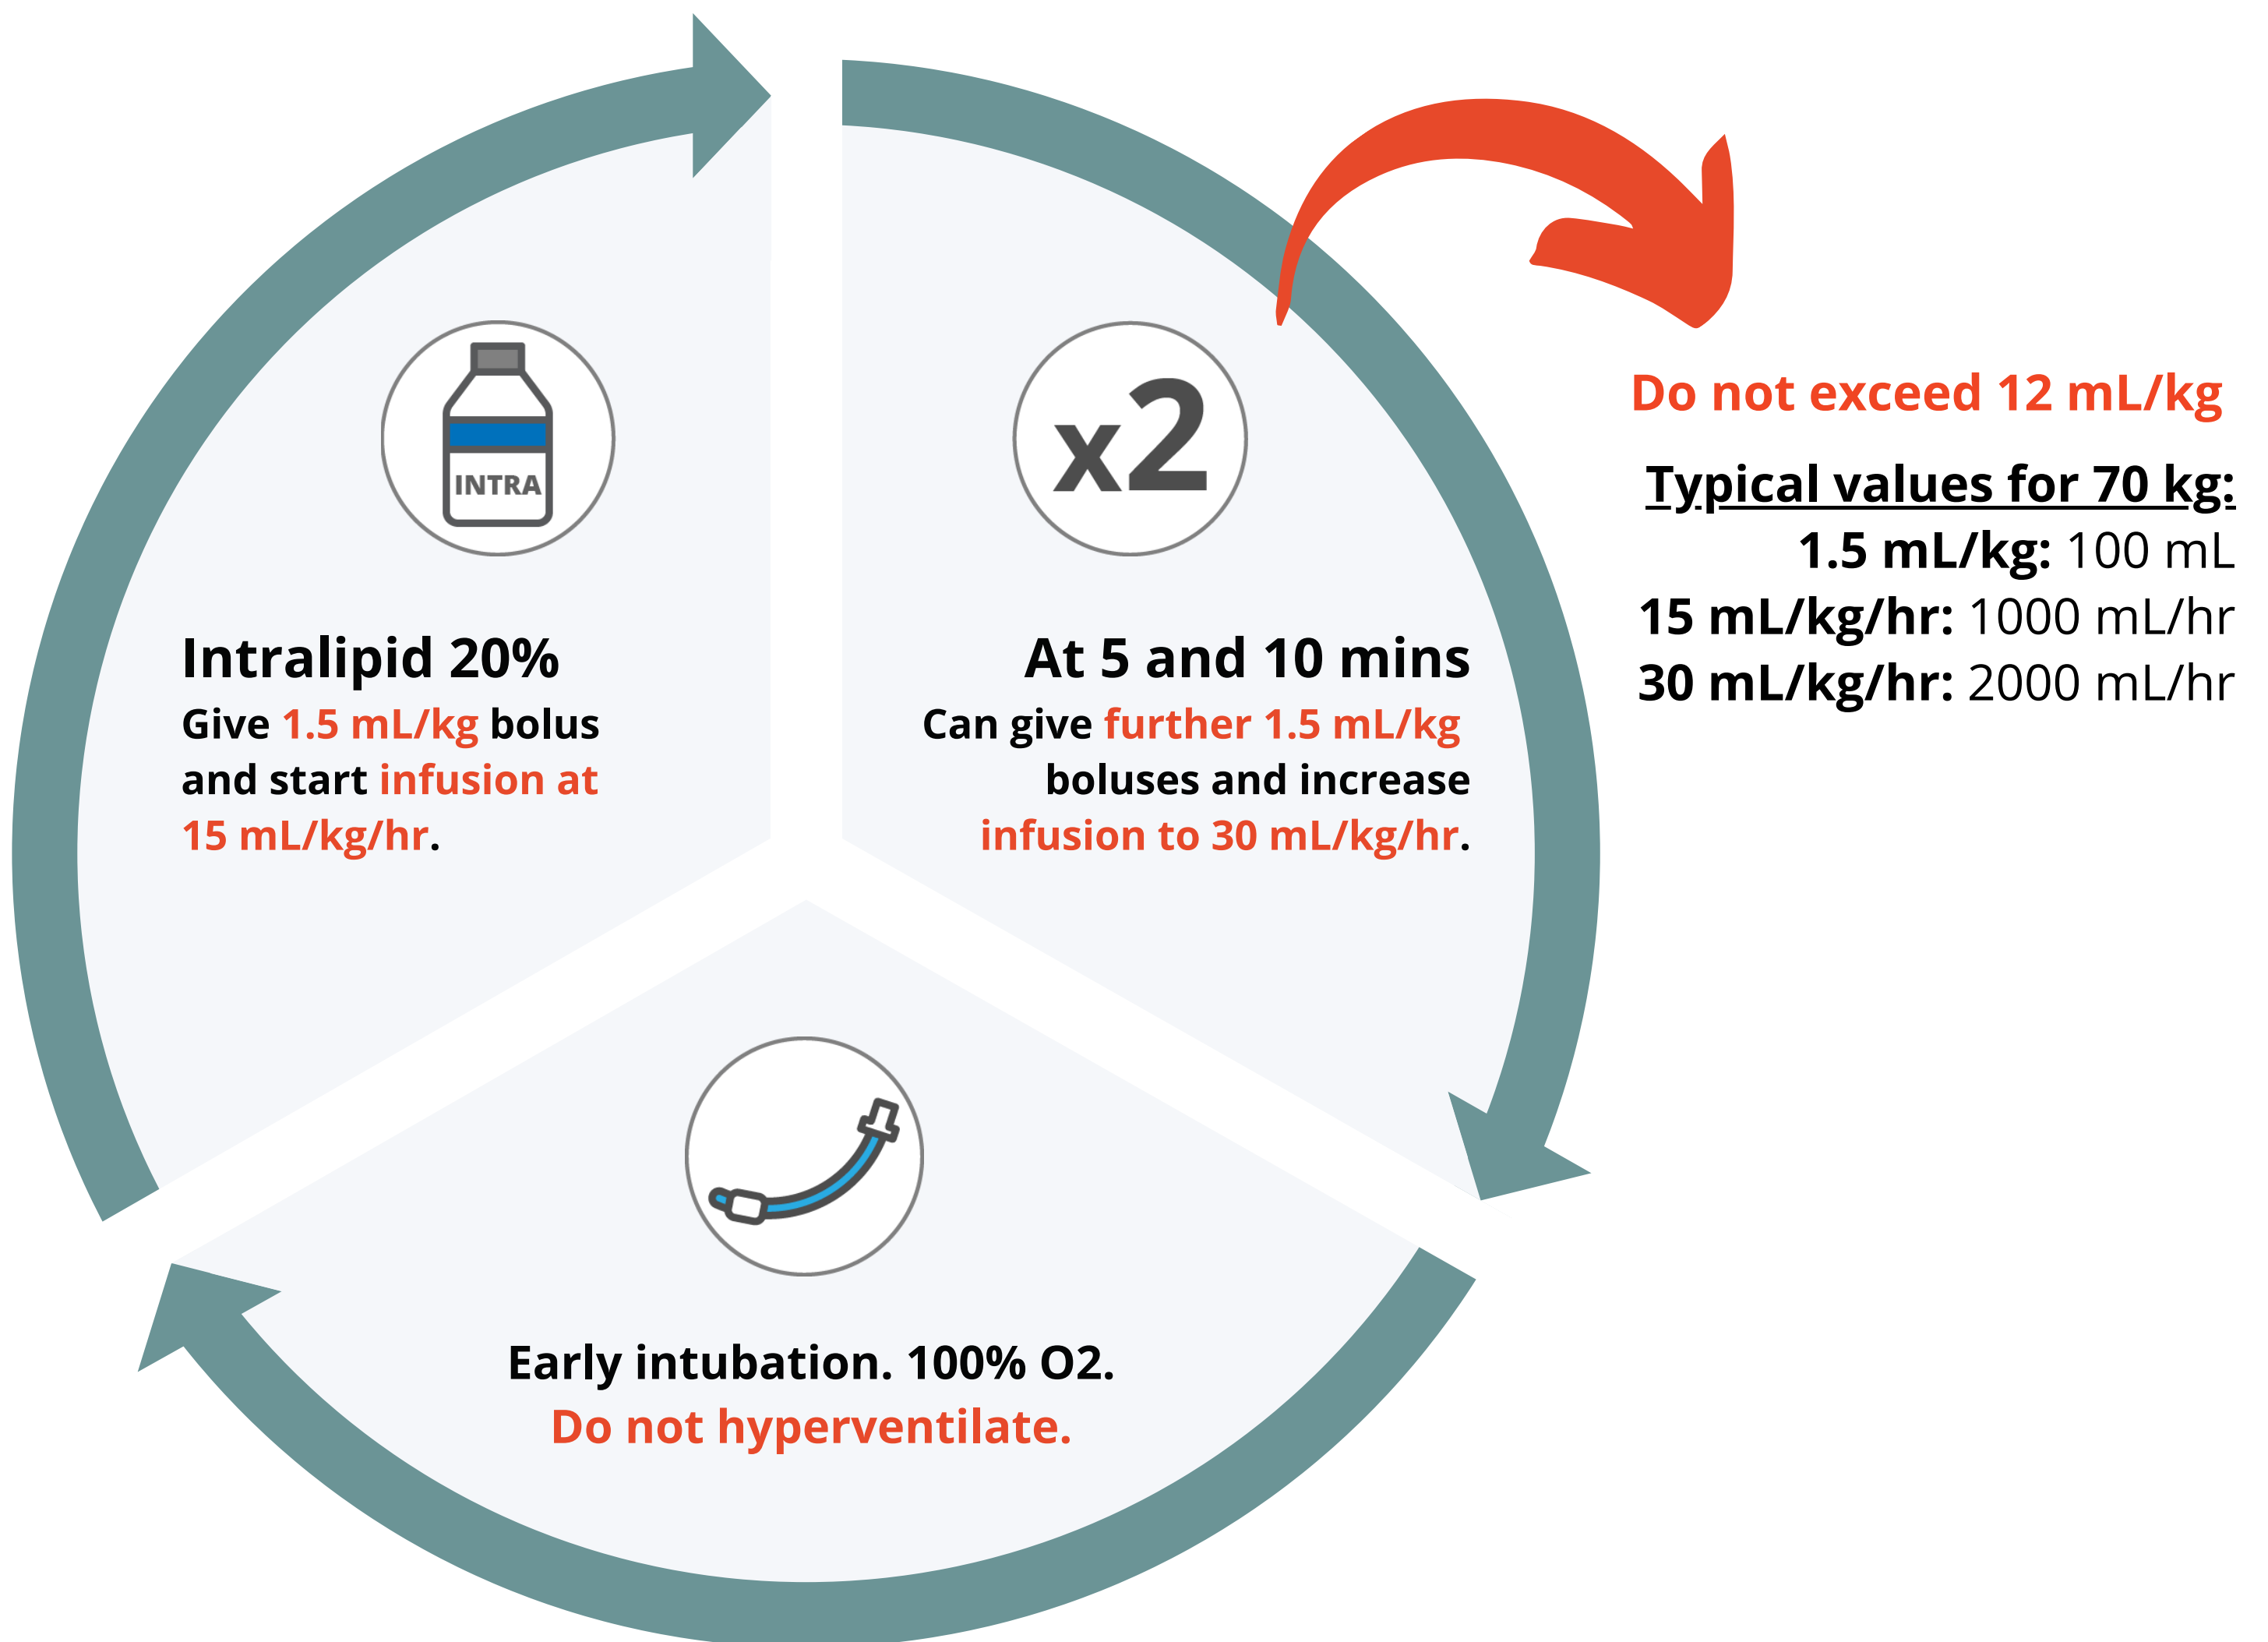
INTRA

Intralipid 20%
Give 1.5 mL/kg bolus and start infusion at 15 mL/kg/hr.

x2

At 5 and 10 mins
Can give further 1.5 mL/kg boluses and increase infusion to 30 mL/kg/hr.

Do not exceed 12 mL/kg

Typical values for 70 kg:
1.5 mL/kg: 100 mL
15 mL/kg/hr: 1000 mL/hr
30 mL/kg/hr: 2000 mL/hr

Early intubation. 100% O2.
Do not hyperventilate.